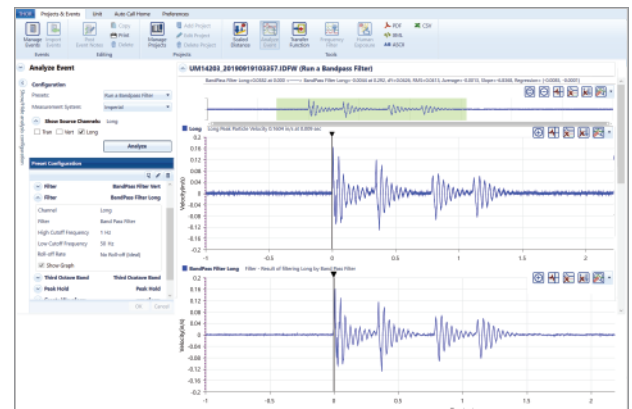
THOR Projects & Events Unit Auto Call Home Preferences

Manage Events Import Events Copy Print Delete Show Event Notes Manage Projects Add Project Edit Project Delete Project Scaled Distance Analyze Event Transfer Function Frequency Filter Human Exposure PDF CSV XML ASCII

Events Editing Projects Tools

Analyze Event

Configuration

Presets: Run a Bandpass Filter

Measurement System: Imperial

Show Source Channels: Long

Tran Vert Long

Analyze

Preset Configuration

Filter BandPass Filter Vert

Filter BandPass Filter Long

Channel Long

Filter Band Pass Filter

High Cutoff Frequency 7 Hz

Low Cutoff Frequency 56 Hz

Roll-off Rate No Roll-off (Ideal)

Show Graph

Third Octave Band Third Octave Band

Peak Hold Peak Hold

OK Cancel

UM14203_20190919103357.IDFW (Run a Bandpass Filter)

Long Long Peak Particle Velocity 0.1404 in/s at 0.009 sec

BandPass Filter Long Filter - Result of filtering Long by Band Pass Filter

Velocity(in/s)

0.2 0.16 0.12 0.08 0.04 0 -0.04 -0.08 -0.12 -0.16 -0.2

-1 -0.5 0 0.5 1 1.5 2